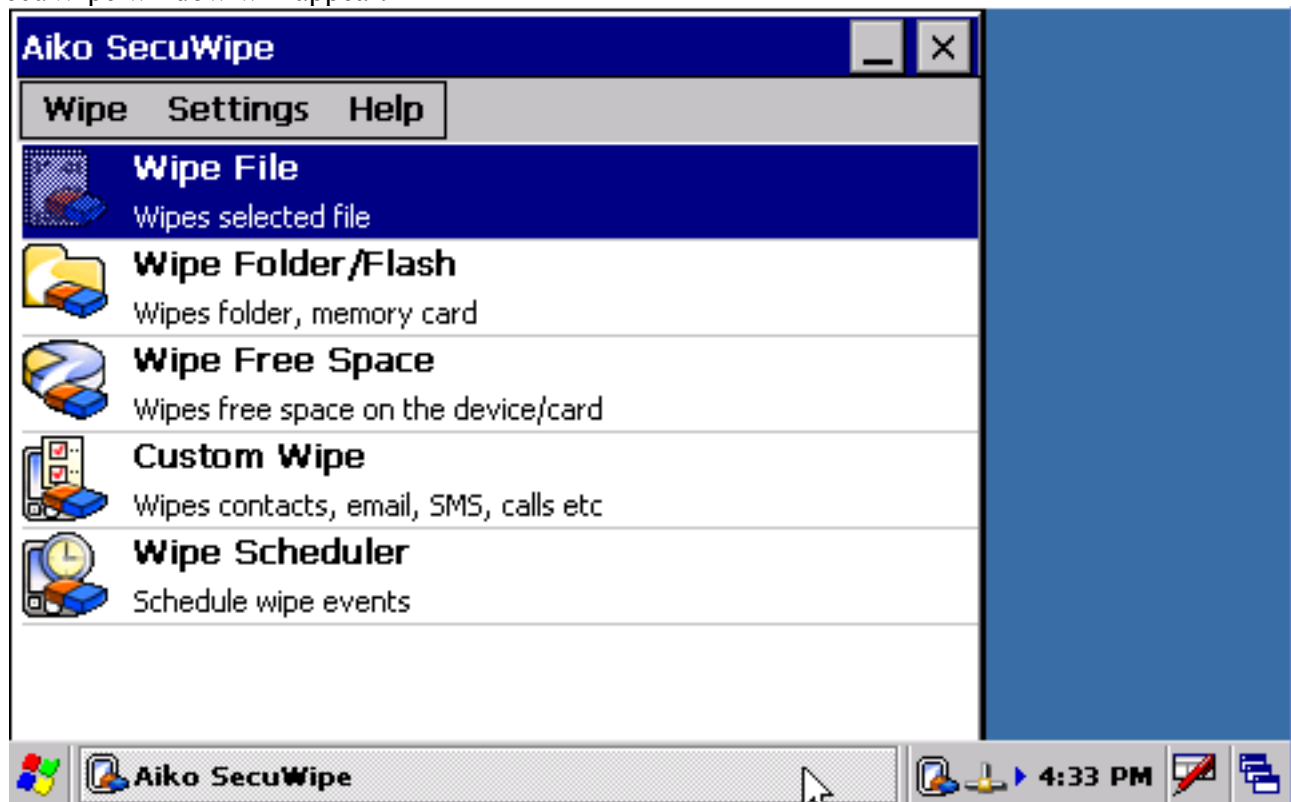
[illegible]

Aiko SecuWipe

Wipe Settings Help

Wipe File
Wipes selected file

Wipe Folder/Flash
Wipes folder, memory card

Wipe Free Space
Wipes free space on the device/card

Custom Wipe
Wipes contacts, email, SMS, calls etc

Wipe Scheduler
Schedule wipe events

Aiko SecuWipe

4:33 PM